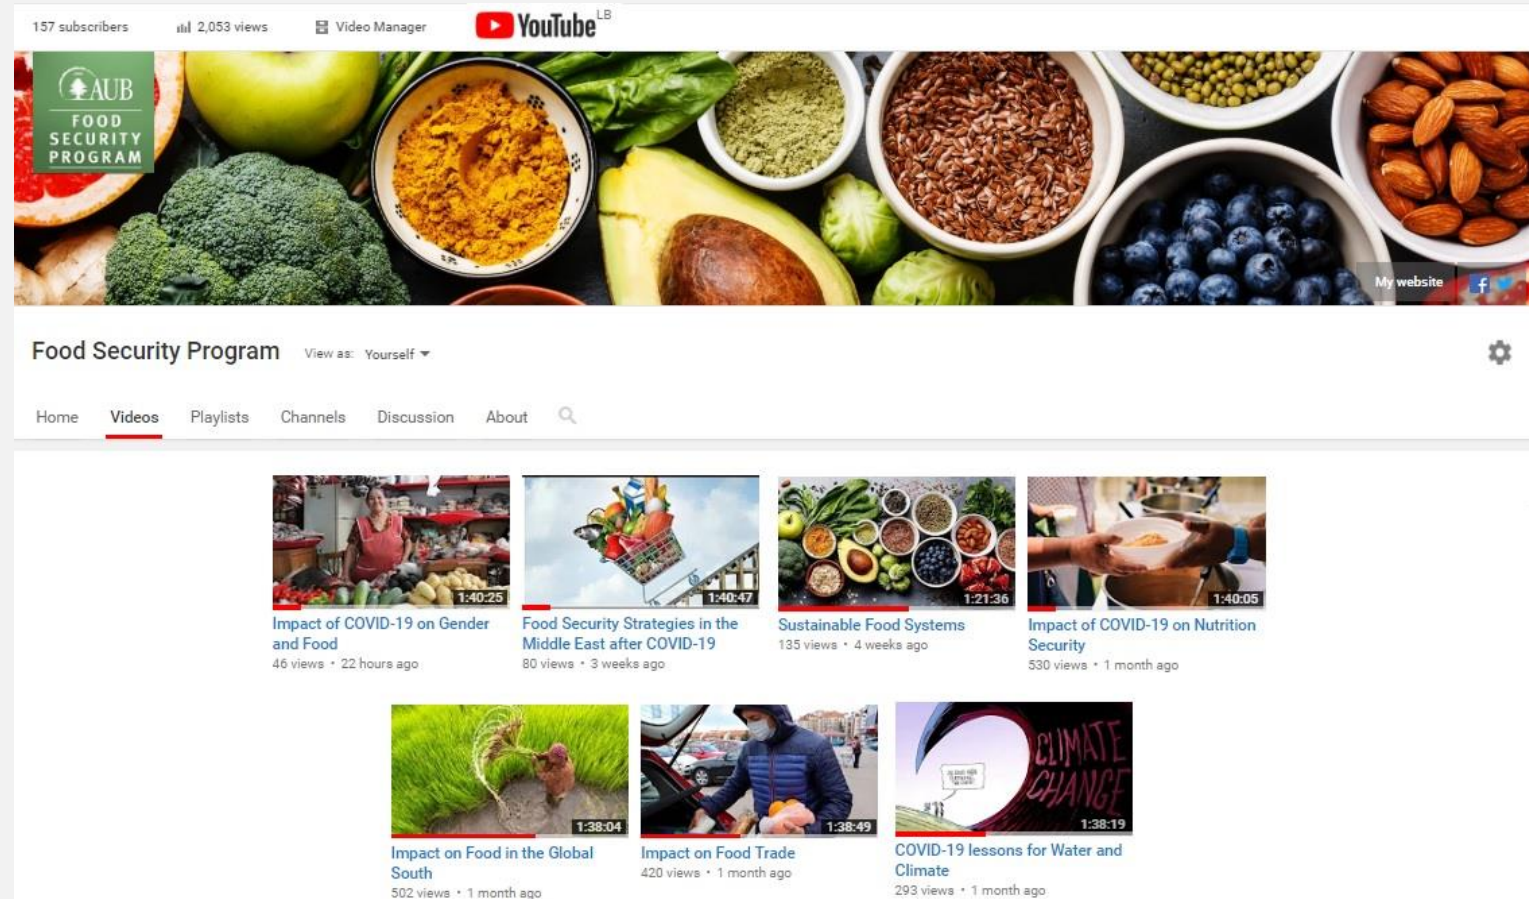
157 subscribers 2,053 views Video Manager YouTube LB

AUB FOOD SECURITY PROGRAM

My website

Food Security Program View as: Yourself

Home Videos Playlists Channels Discussion About

1:40:25
Impact of COVID-19 on Gender and Food
46 views • 22 hours ago

1:40:47
Food Security Strategies in the Middle East after COVID-19
80 views • 3 weeks ago

1:21:36
Sustainable Food Systems
135 views • 4 weeks ago

1:40:05
Impact of COVID-19 on Nutrition Security
530 views • 1 month ago

1:38:04
Impact on Food in the Global South
502 views • 1 month ago

1:38:49
Impact on Food Trade
420 views • 1 month ago

CLIMATE CHANGE
1:38:19
COVID-19 lessons for Water and Climate
293 views • 1 month ago